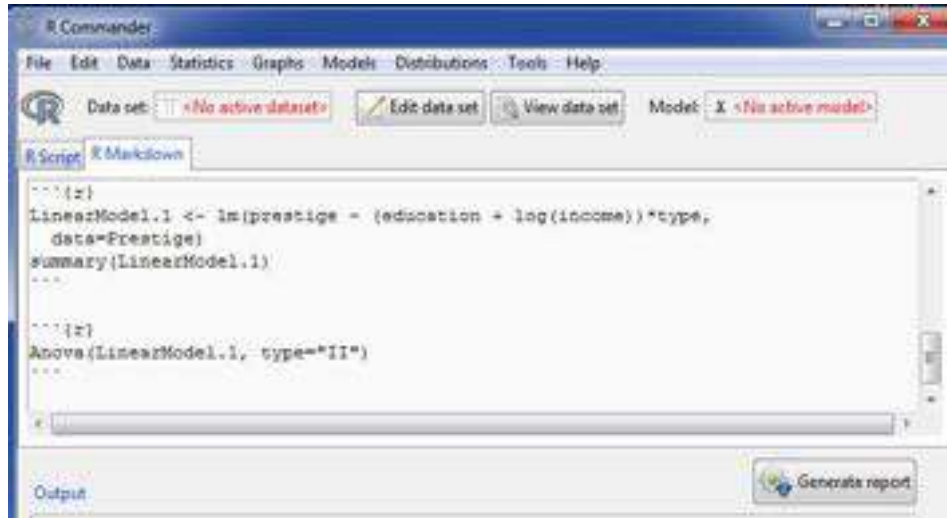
R Commander

File Edit Data Statistics Graphs Models Distributions Tools Help

Data set: <No active dataset> Edit data set View data set Model: Σ <No active model>

R Script R Markdown

```{r}
LinearModel.1 <- lm(prestige ~ (education + log(income))*type,
  data=Prestige)
summary(LinearModel.1)
```

```{r}
Anova(LinearModel.1, type="II")
```

Output

Generate report